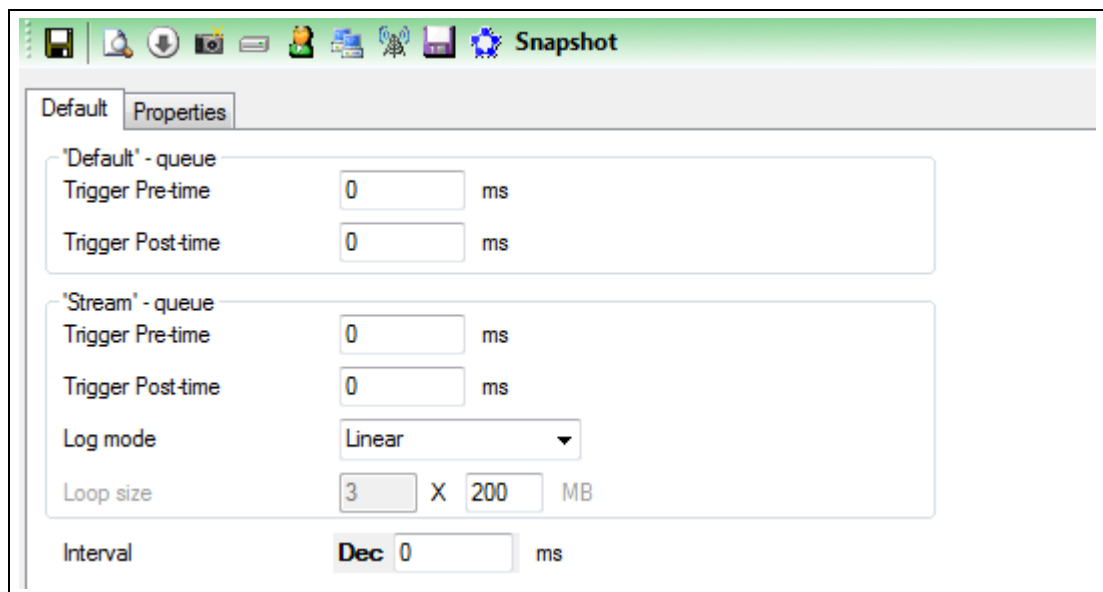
Snapshot

Default Properties

'Default' - queue
Trigger Pre-time 0 ms
Trigger Post-time 0 ms

'Stream' - queue
Trigger Pre-time 0 ms
Trigger Post-time 0 ms
Log mode Linear
Loop size 3 X 200 MB

Interval Dec 0 ms